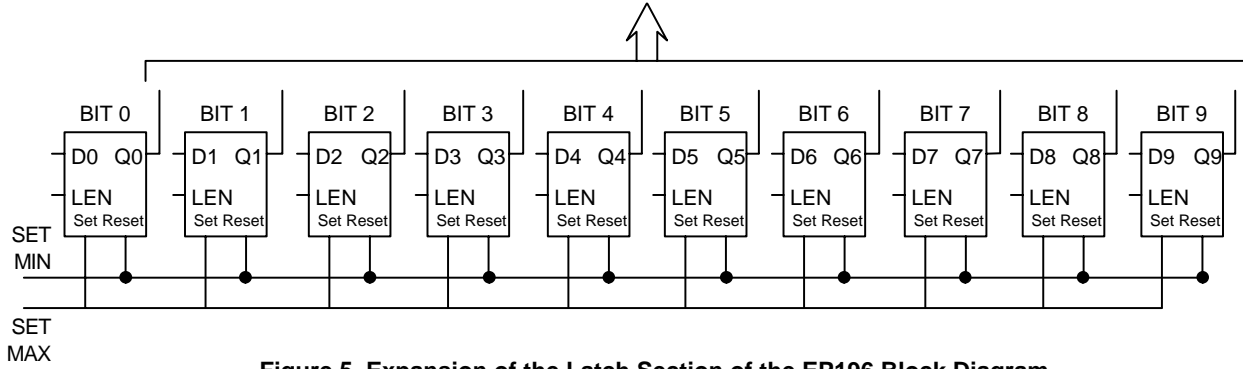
BIT 0
D0 Q0
LEN
Set Reset

BIT 1
D1 Q1
LEN
Set Reset

BIT 2
D2 Q2
LEN
Set Reset

BIT 3
D3 Q3
LEN
Set Reset

BIT 4
D4 Q4
LEN
Set Reset

BIT 5
D5 Q5
LEN
Set Reset

BIT 6
D6 Q6
LEN
Set Reset

BIT 7
D7 Q7
LEN
Set Reset

BIT 8
D8 Q8
LEN
Set Reset

BIT 9
D9 Q9
LEN
Set Reset

SET MIN

SET MAX

Figure 5. Expansion of the Latch Section of the EP196 Block Diagram